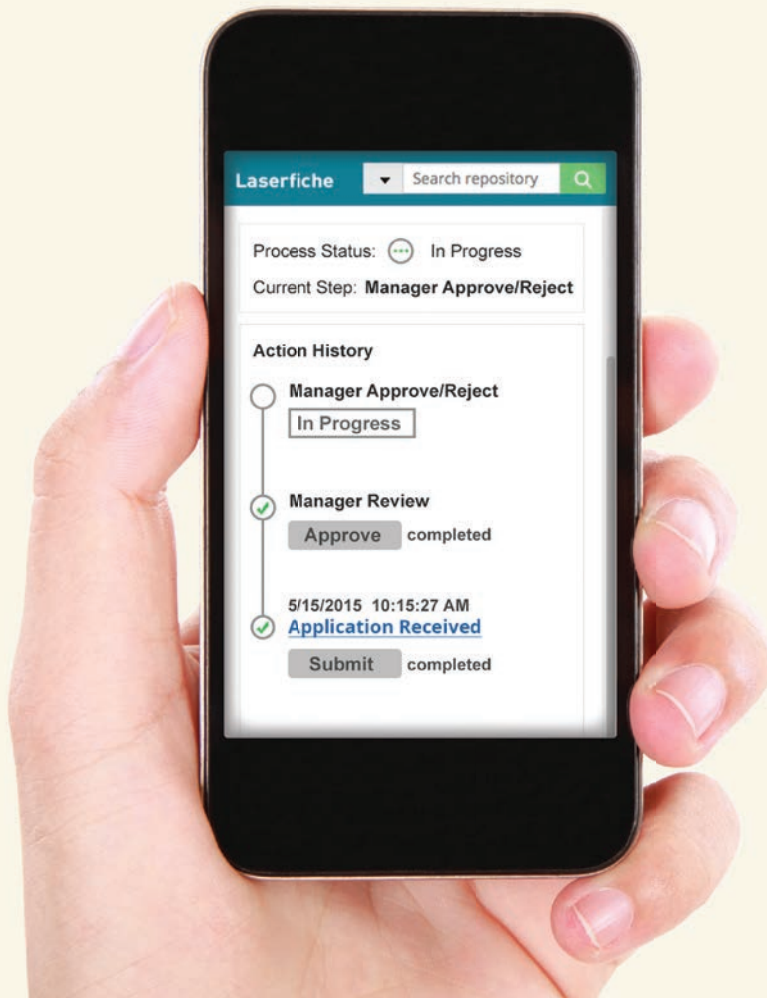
Laserfiche

Search repository

Process Status: In Progress

Current Step: Manager Approve/Reject

Action History

Manager Approve/Reject

In Progress

Manager Review

Approve completed

5/15/2015 10:15:27 AM

Application Received

Submit completed